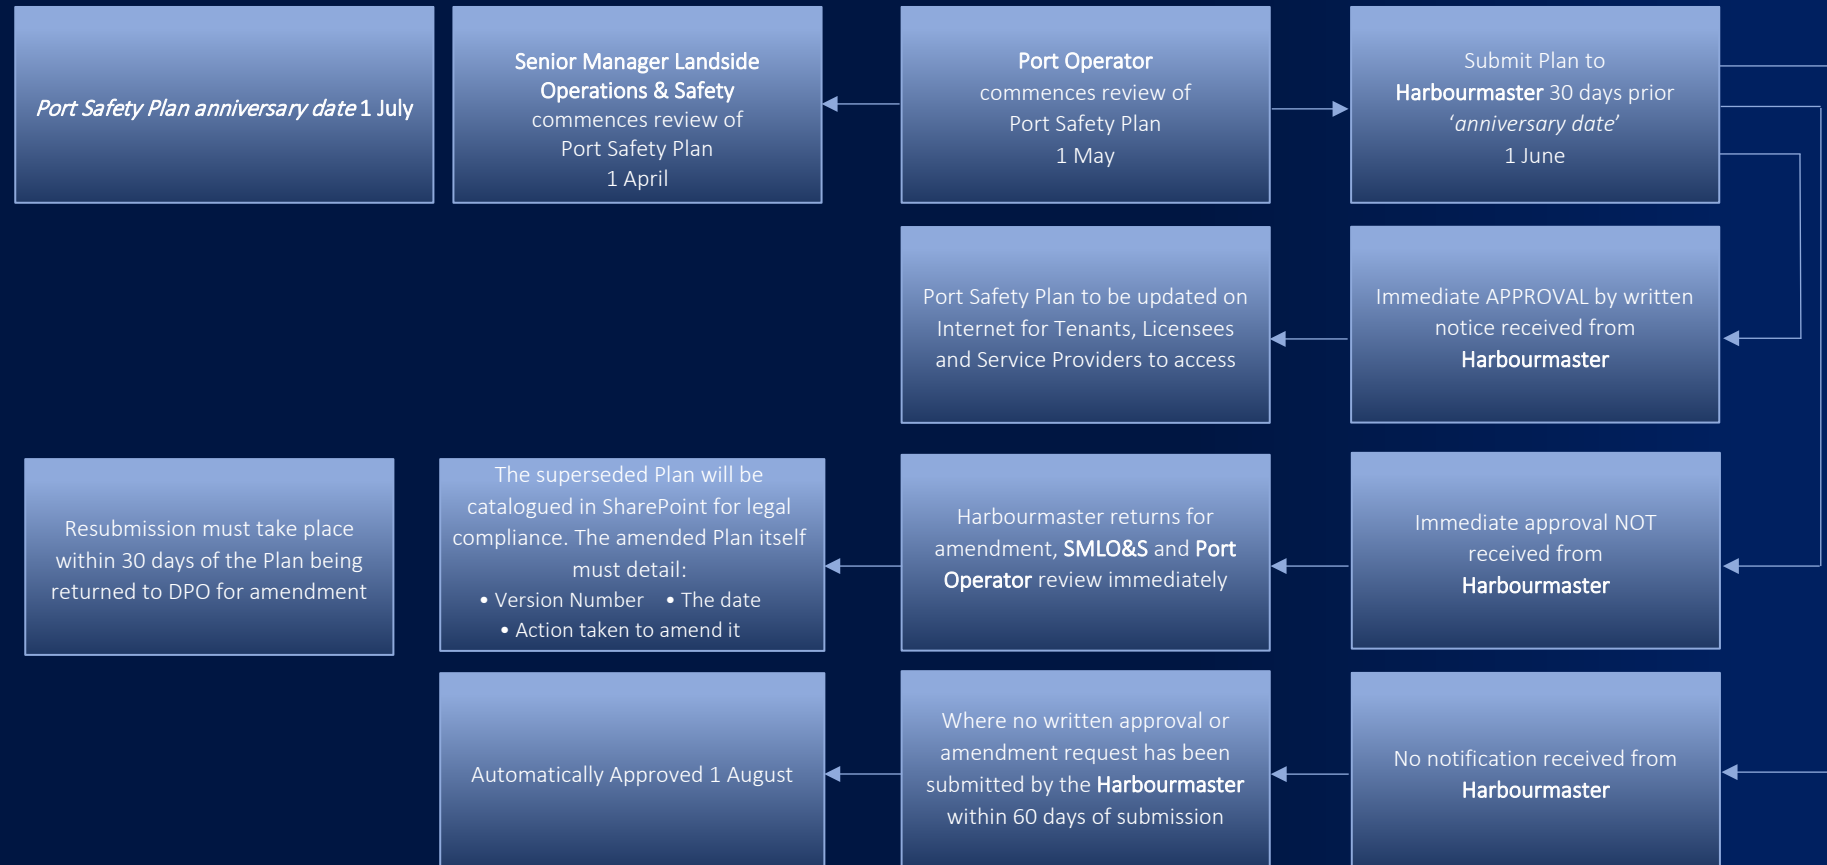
Port Safety Plan anniversary date 1 July

Senior Manager Landside Operations & Safety commences review of Port Safety Plan 1 April

Port Operator commences review of Port Safety Plan 1 May

Submit Plan to Harbourmaster 30 days prior 'anniversary date' 1 June

Port Safety Plan to be updated on Internet for Tenants, Licensees and Service Providers to access

Immediate APPROVAL by written notice received from Harbourmaster

Resubmission must take place within 30 days of the Plan being returned to DPO for amendment

The superseded Plan will be catalogued in SharePoint for legal compliance. The amended Plan itself must detail:
• Version Number • The date
• Action taken to amend it

Harbourmaster returns for amendment, SMLO&S and Port Operator review immediately

Immediate approval NOT received from Harbourmaster

Automatically Approved 1 August

Where no written approval or amendment request has been submitted by the Harbourmaster within 60 days of submission

No notification received from Harbourmaster